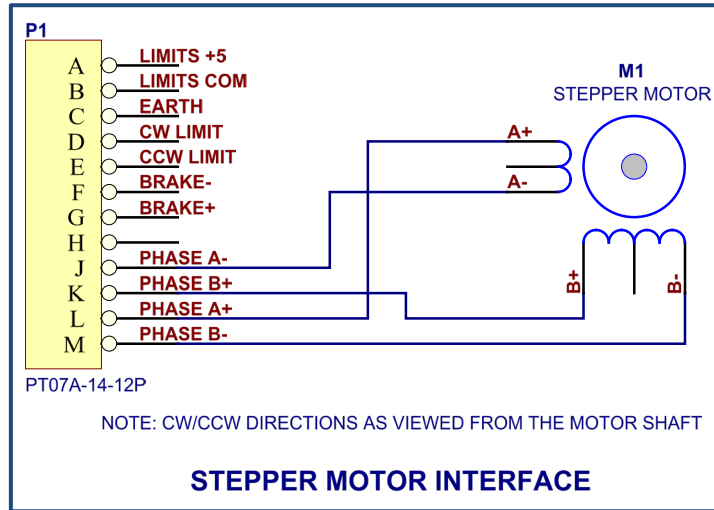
P1

A
B
C
D
E
F
G
H
J
K
L
M

LIMITS +5
LIMITS COM
EARTH
CW LIMIT
CCW LIMIT
BRAKE-
BRAKE+

PHASE A-
PHASE B+
PHASE A+
PHASE B-

M1
STEPPER MOTOR

A+
A-
B+
B-

PT07A-14-12P

NOTE: CW/CCW DIRECTIONS AS VIEWED FROM THE MOTOR SHAFT

STEPPER MOTOR INTERFACE